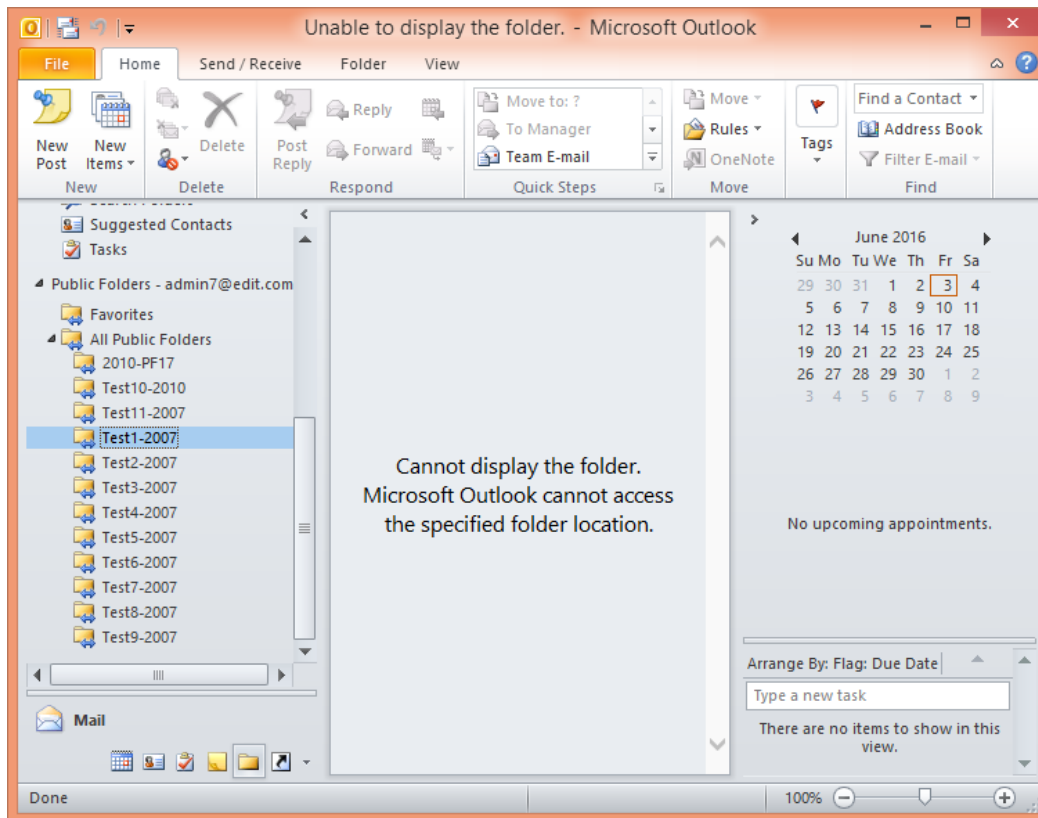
Unable to display the folder. - Microsoft Outlook

File | Home | Send / Receive | Folder | View

New Post | New Items | Delete | Post Reply | Reply | Forward | Move to: ? | To Manager | Team E-mail | Move | Rules | OneNote | Tags | Find a Contact | Address Book | Filter E-mail

New | Delete | Respond | Quick Steps | Move | Find

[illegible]
Suggested Contacts
Tasks
Public Folders - admin7@edit.com
Favorites
All Public Folders
2010-PF17
Test10-2010
Test11-2007
Test1-2007
Test2-2007
Test3-2007
Test4-2007
Test5-2007
Test6-2007
Test7-2007
Test8-2007
Test9-2007

Mail

Cannot display the folder.
Microsoft Outlook cannot access the specified folder location.

June 2016

| Su | Mo | Tu | We | Th | Fr | Sa |
|---|---|---|---|---|---|---|
| 29 | 30 | 31 | 1 | 2 | 3 | 4 |
| 5 | 6 | 7 | 8 | 9 | 10 | 11 |
| 12 | 13 | 14 | 15 | 16 | 17 | 18 |
| 19 | 20 | 21 | 22 | 23 | 24 | 25 |
| 26 | 27 | 28 | 29 | 30 | 1 | 2 |
| 3 | 4 | 5 | 6 | 7 | 8 | 9 |

No upcoming appointments.

Arrange By: Flag: Due Date
Type a new task
There are no items to show in this view.

Done
100%